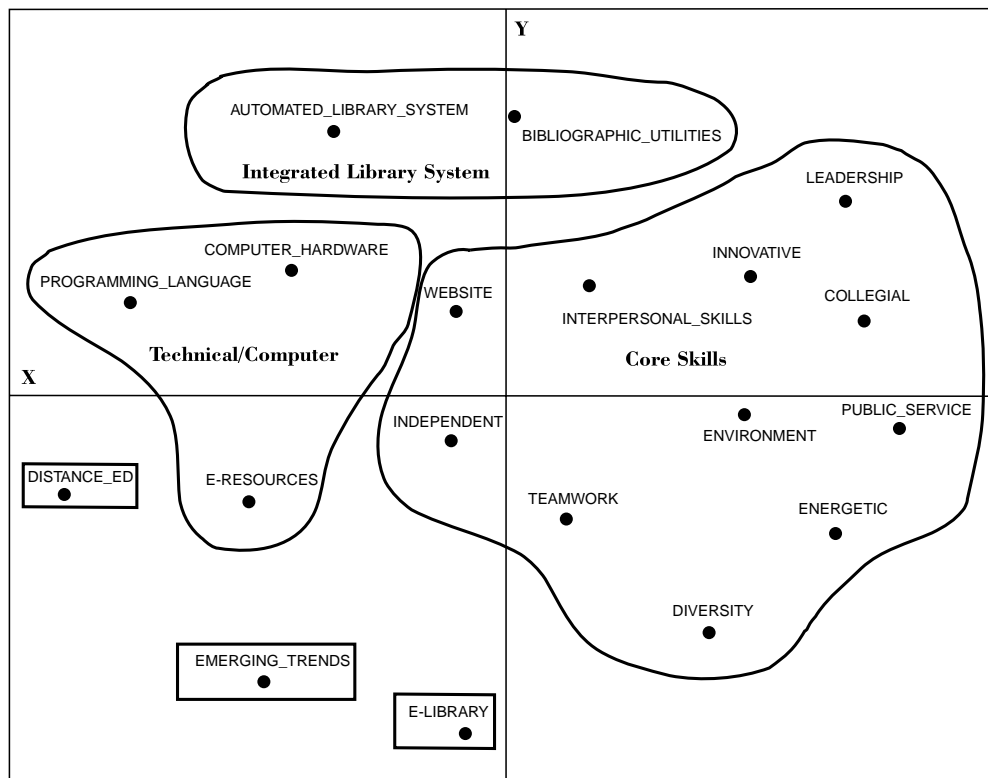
Y

AUTOMATED_LIBRARY_SYSTEM

BIBLIOGRAPHIC_UTILITIES

Integrated Library System

LEADERSHIP

COMPUTER_HARDWARE

PROGRAMMING_LANGUAGE

INNOVATIVE

WEBSITE

COLLEGIAL

INTERPERSONAL_SKILLS

Technical/Computer

Core Skills

X

INDEPENDENT

PUBLIC_SERVICE

ENVIRONMENT

DISTANCE_ED

E-RESOURCES

TEAMWORK

ENERGETIC

DIVERSITY

EMERGING_TRENDS

E-LIBRARY